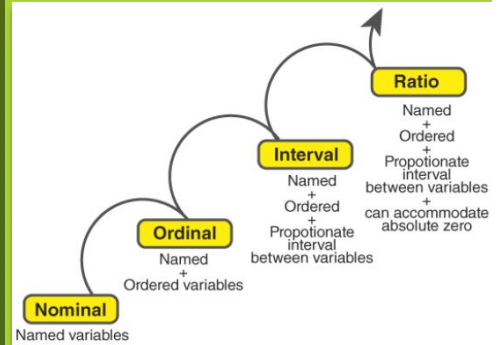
Ratio
Named
+
Ordered
+
Propotionate interval between variables
+
can accommodate absolute zero

Interval
Named
+
Ordered
+
Propotionate interval between variables

Ordinal
Named
+
Ordered variables

Nominal
Named variables